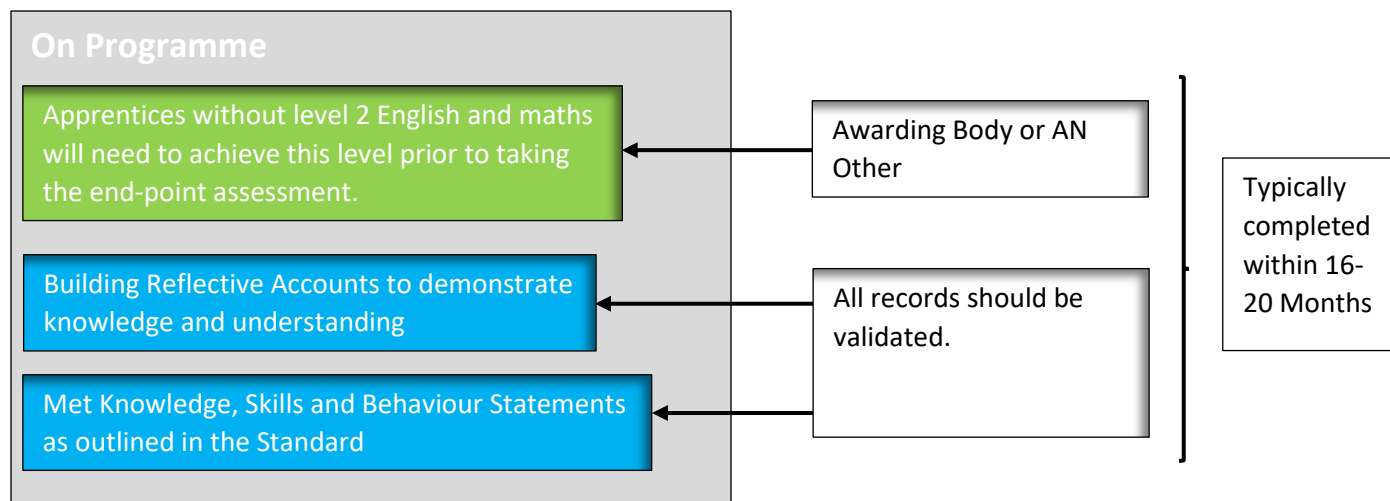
On Programme

Apprentices without level 2 English and maths will need to achieve this level prior to taking the end-point assessment.

Building Reflective Accounts to demonstrate knowledge and understanding

Met Knowledge, Skills and Behaviour Statements as outlined in the Standard

Awarding Body or AN Other

All records should be validated.

Typically completed within 16-20 Months